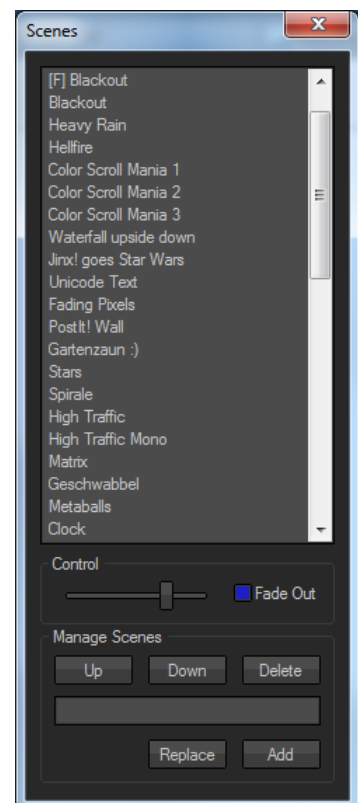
Scenes

[F] Blackout
Blackout
Heavy Rain
Hellfire
Color Scroll Mania 1
Color Scroll Mania 2
Color Scroll Mania 3
Waterfall upside down
Jinx! goes Star Wars
Unicode Text
Fading Pixels
PostIt! Wall
Gartenzaun :)
Stars
Spirale
High Traffic
High Traffic Mono
Matrix
Geschwabbel
Metaballs
Clock

Control
Fade Out

Manage Scenes
Up
Down
Delete
Replace
Add